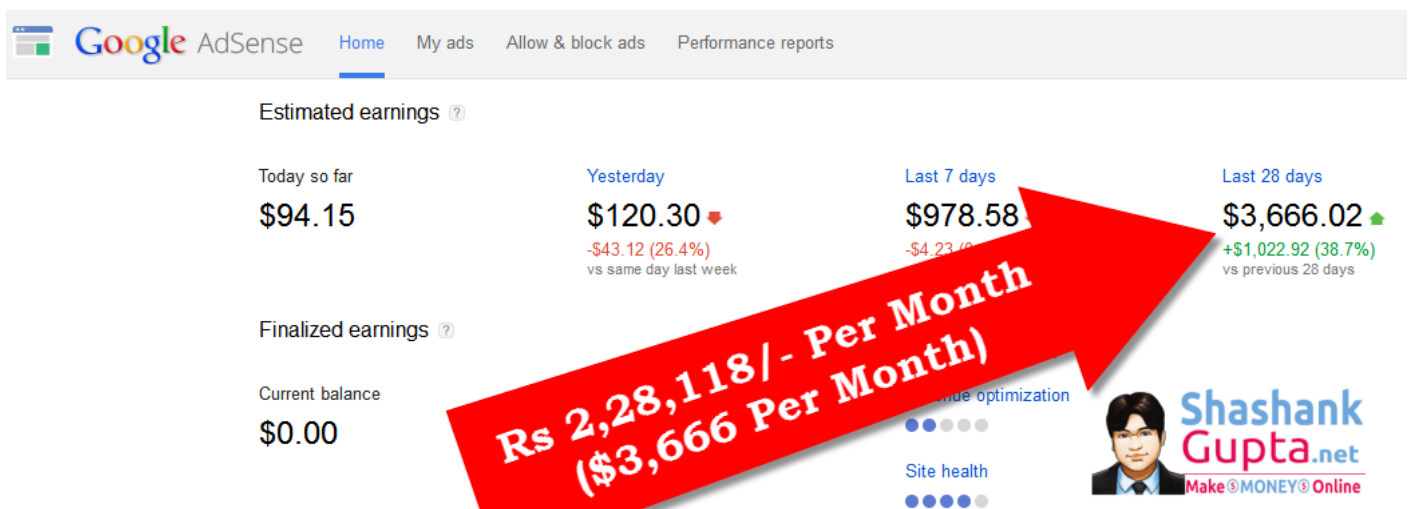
Google AdSense Home My ads Allow & block ads Performance reports

Estimated earnings ?

Today so far
$94.15

Yesterday
$120.30
-$43.12 (26.4%)
vs same day last week

Last 7 days
$978.58
-$4.23 ([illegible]

Last 28 days
$3,666.02
+$1,022.92 (38.7%)
vs previous 28 days

Finalized earnings ?

Current balance
$0.00

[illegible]enue optimization

Site health

Rs 2,28,118/- Per Month
($3,666 Per Month)

ShashankGupta.net
Make $ MONEY $ Online